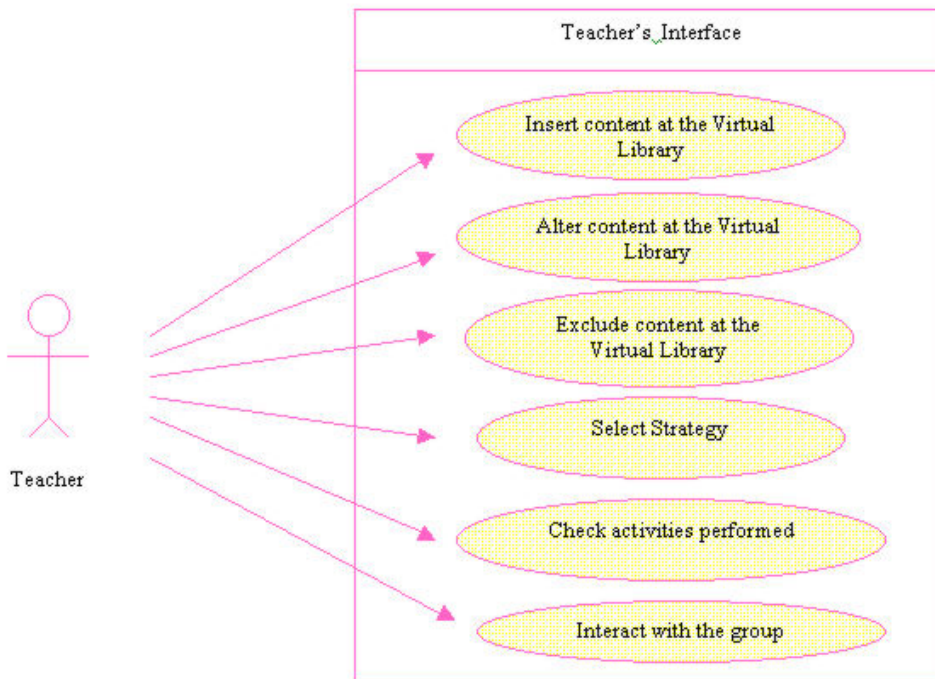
Teacher's Interface

Insert content at the Virtual Library

Alter content at the Virtual Library

Exclude content at the Virtual Library

Select Strategy

Check activities performed

Interact with the group

Teacher